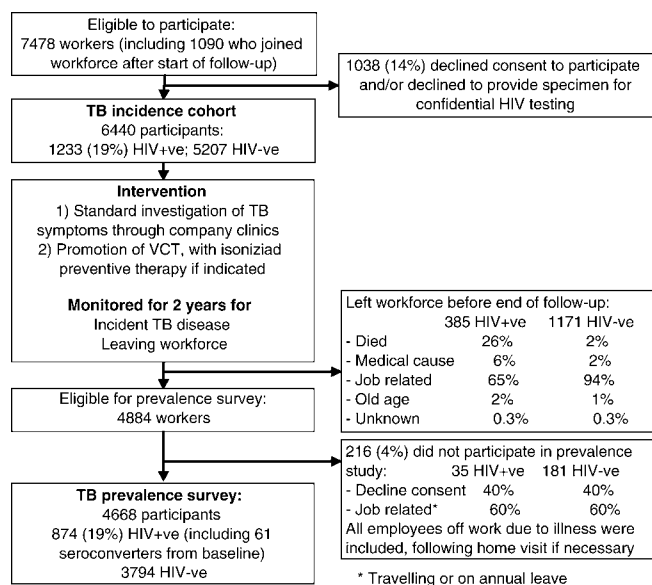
Eligible to participate:
7478 workers (including 1090 who joined workforce after start of follow-up)

1038 (14%) declined consent to participate and/or declined to provide specimen for confidential HIV testing

**TB incidence cohort**
6440 participants:
1233 (19%) HIV+ve; 5207 HIV-ve

**Intervention**
1) Standard investigation of TB symptoms through company clinics
2) Promotion of VCT, with isoniziad preventive therapy if indicated

**Monitored for 2 years for**
Incident TB disease
Leaving workforce

Left workforce before end of follow-up:

| | 385 HIV+ve | 1171 HIV-ve |
|---|---|---|
| - Died | 26% | 2% |
| - Medical cause | 6% | 2% |
| - Job related | 65% | 94% |
| - Old age | 2% | 1% |
| - Unknown | 0.3% | 0.3% |

Eligible for prevalence survey:
4884 workers

216 (4%) did not participate in prevalence study:

| | 35 HIV+ve | 181 HIV-ve |
|---|---|---|
| - Decline consent | 40% | 40% |
| - Job related* | 60% | 60% |

All employees off work due to illness were included, following home visit if necessary

**TB prevalence survey:**
4668 participants
874 (19%) HIV+ve (including 61 seroconverters from baseline)
3794 HIV-ve

* Travelling or on annual leave